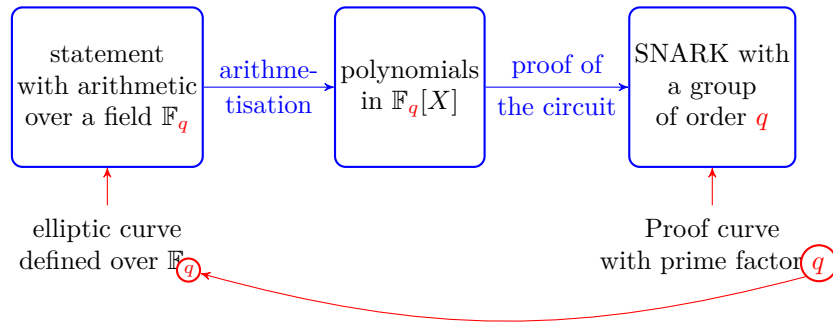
statement with arithmetic over a field $\mathbb{F}_q$

arithmetisation

polynomials in $\mathbb{F}_q[X]$

proof of the circuit

SNARK with a group of order $q$

elliptic curve defined over $\mathbb{F}_q$

Proof curve with prime factor $q$